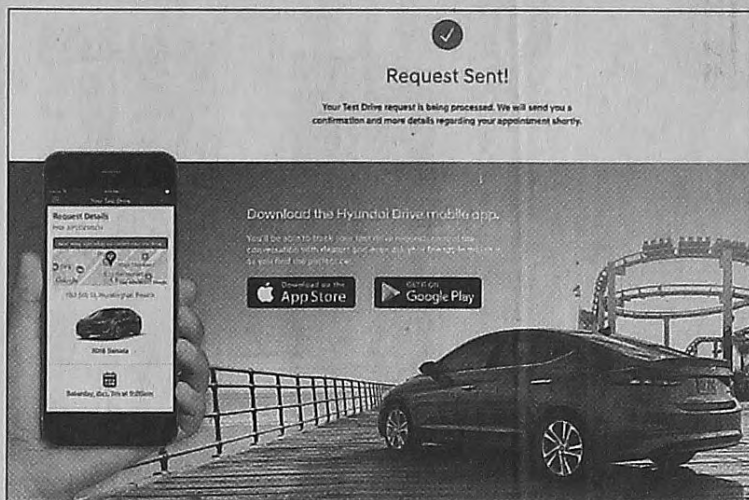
Request Sent!

Your Test Drive request is being processed. We will send you a confirmation and more details regarding your appointment shortly.

Your Test Drive

Request Details

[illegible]

2016 Sonata

Saturday, Oct. 7th at 9:00am

Download the Hyundai Drive mobile app.

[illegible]

Download on the App Store

GET IT ON Google Play